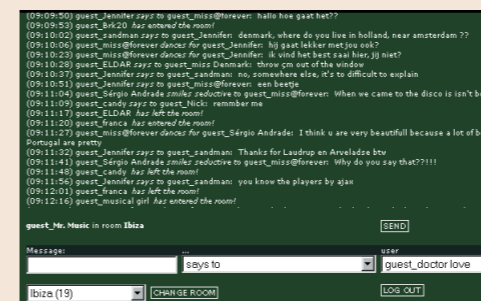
(09:09:50) guest_Jennifer says to guest_miss@forever: hallo hoe gaat het??
(09:09:53) guest_Brk20 has entered the room!
(09:10:02) guest_sandman says to guest_Jennifer: denmark, where do you live in holland, near amsterdam ??
(09:10:06) guest_miss@forever dances for guest_Jennifer: hij gaat lekker met jou ook?
(09:10:23) guest_miss@forever dances for guest_Jennifer: ik vind het best saai hier, jij niet?
(09:10:28) guest_ELDAR says to guest_miss Denmark: throw ςm out of the window
(09:10:37) guest_Jennifer says to guest_sandman: no, somewhere else, it's to difficult to explain
(09:10:51) guest_Jennifer says to guest_miss@forever: een beetje
(09:11:04) guest_Sérgio Andrade smiles seductive to guest_miss@forever: When we came to the disco is isn't b
(09:11:09) guest_candy says to guest_Nick: remmber me
(09:11:17) guest_ELDAR has left the room!
(09:11:20) guest_franca has entered the room!
(09:11:27) guest_miss@forever dances for guest_Sérgio Andrade: I think u are very beautifull because a lot of b
Portugal are pretty
(09:11:32) guest_Jennifer says to guest_sandman: Thanks for Laudrup en Arveladze btw
(09:11:41) guest_Sérgio Andrade smiles seductive to guest_miss@forever: Why do you say that??!!!
(09:11:48) guest_candy has left the room!
(09:11:56) guest_Jennifer says to guest_sandman: you know the players by ajax
(09:12:01) guest_franca has left the room!
(09:12:16) guest_musical girl has entered the room!

guest_Mr. Music in room Ibiza

SEND

Message:
...
says to
user
guest_doctor love

Ibiza (19)
CHANGE ROOM
LOG OUT